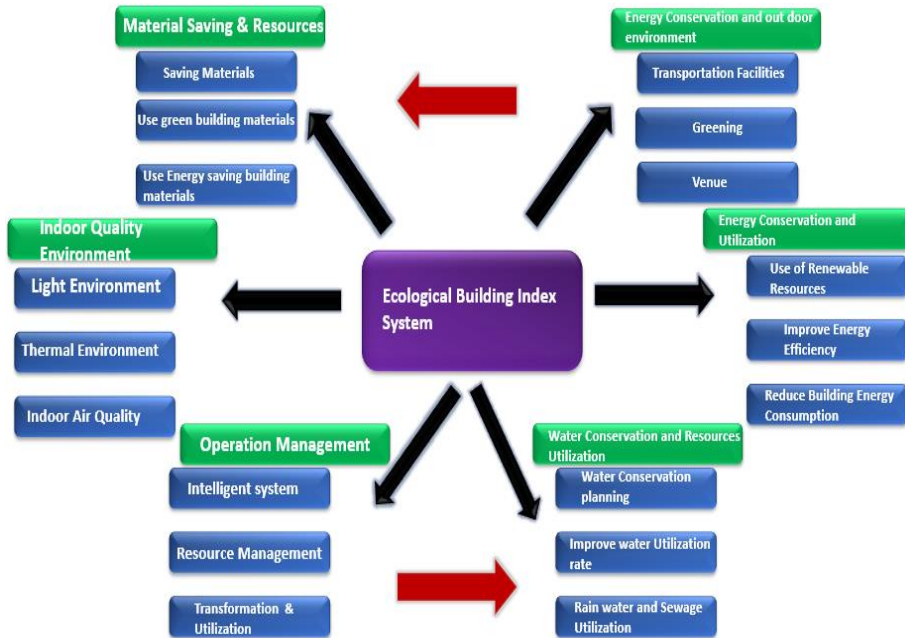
Ecological Building Index System

Material Saving & Resources

Saving Materials

Use green building materials

Use Energy saving building materials

Energy Conservation and out door environment

Transportation Facilities

Greening

Venue

Indoor Quality Environment

Light Environment

Thermal Environment

Indoor Air Quality

Energy Conservation and Utilization

Use of Renewable Resources

Improve Energy Efficiency

Reduce Building Energy Consumption

Operation Management

Intelligent system

Resource Management

Transformation & Utilization

Water Conservation and Resources Utilization

Water Conservation planning

Improve water Utilization rate

Rain water and Sewage Utilization